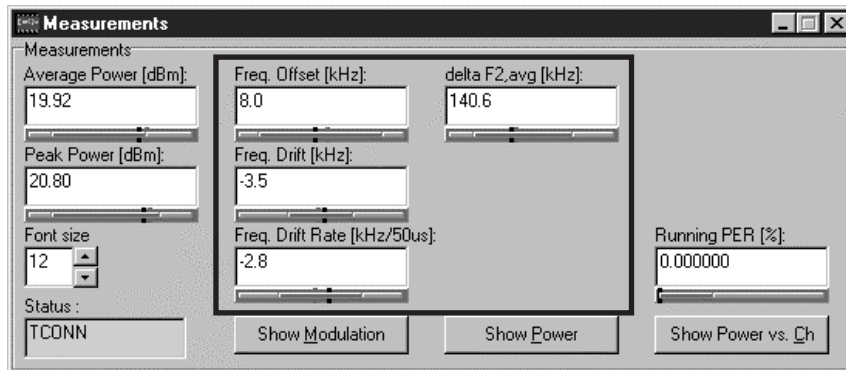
Measurements

Measurements

Average Power [dBm]:
19.92

Peak Power [dBm]:
20.80

Font size
12

Status :
TCONN

Freq. Offset [kHz]:
8.0

Freq. Drift [kHz]:
-3.5

Freq. Drift Rate [kHz/50us]:
-2.8

delta F2,avg [kHz]:
140.6

Running PER [%]:
0.000000

Show Modulation

Show Power

Show Power vs. Ch